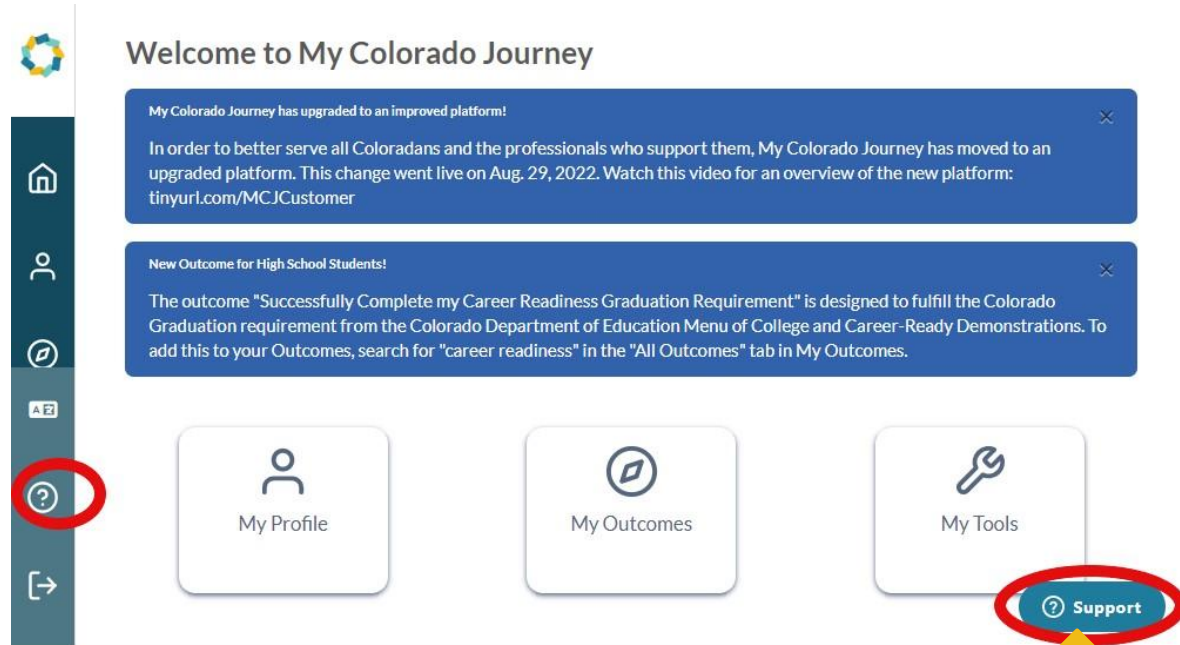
Welcome to My Colorado Journey

My Colorado Journey has upgraded to an improved platform!

In order to better serve all Coloradans and the professionals who support them, My Colorado Journey has moved to an upgraded platform. This change went live on Aug. 29, 2022. Watch this video for an overview of the new platform: tinyurl.com/MCJCustomer

New Outcome for High School Students!

The outcome "Successfully Complete my Career Readiness Graduation Requirement" is designed to fulfill the Colorado Graduation requirement from the Colorado Department of Education Menu of College and Career-Ready Demonstrations. To add this to your Outcomes, search for "career readiness" in the "All Outcomes" tab in My Outcomes.

My Profile

My Outcomes

My Tools

Support